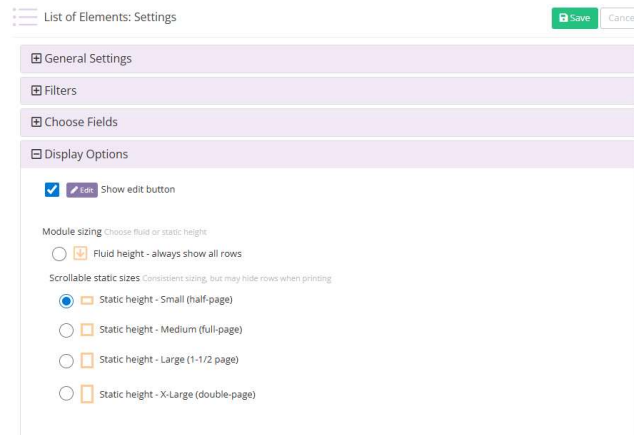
List of Elements: Settings

Save Cance

⊞ General Settings

⊞ Filters

⊞ Choose Fields

⊟ Display Options

Edit Show edit button

Module sizing Choose fluid or static height

Fluid height - always show all rows

Scrollable static sizes Consistent sizing, but may hide rows when printing

Static height - Small (half-page)

Static height - Medium (full-page)

Static height - Large (1-1/2 page)

Static height - X-Large (double-page)